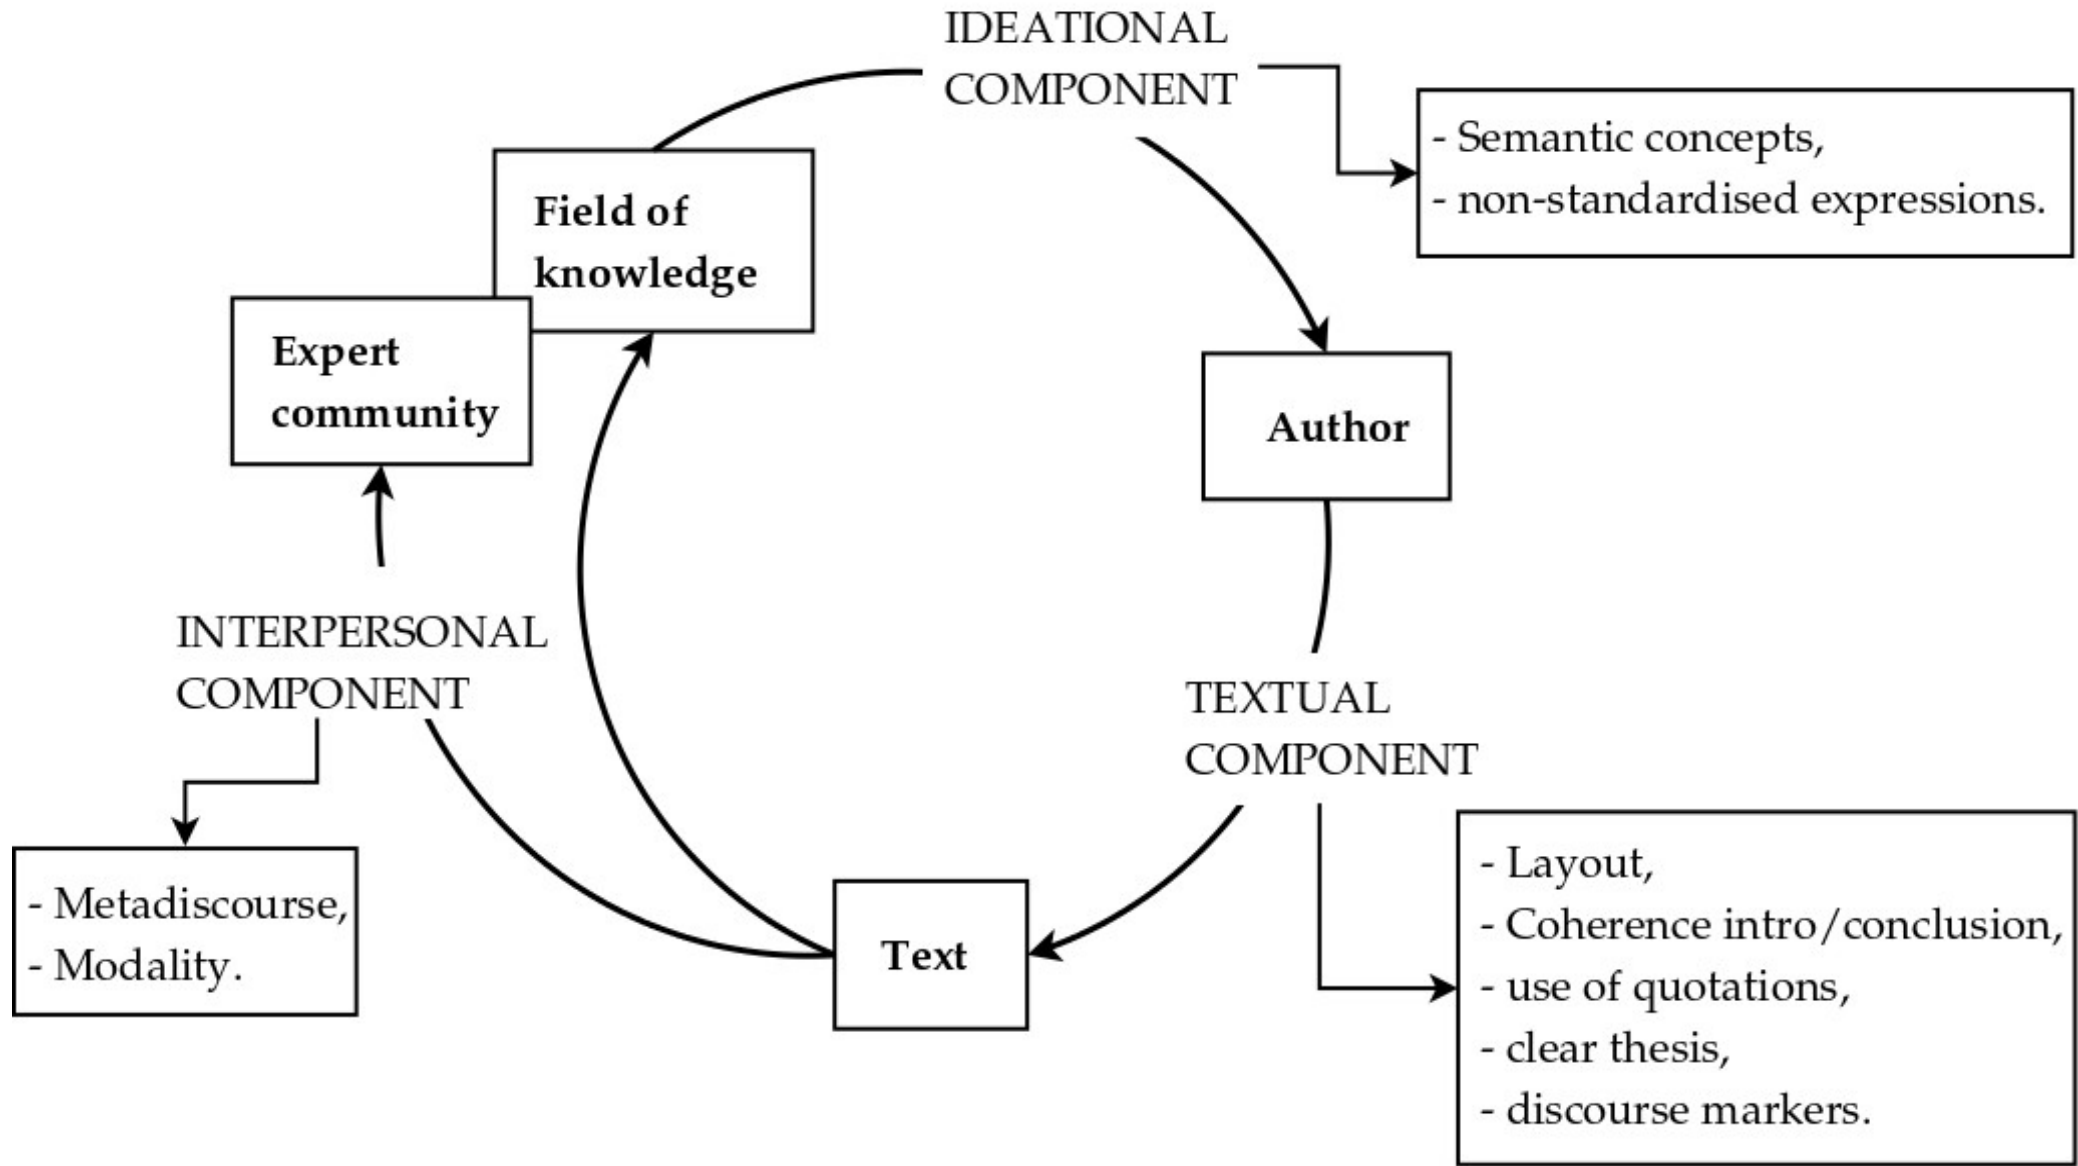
IDEATIONAL COMPONENT

- Semantic concepts,
- non-standardised expressions.

Field of knowledge

Expert community

Author

INTERPERSONAL COMPONENT

TEXTUAL COMPONENT

- Metadiscourse,
- Modality.

Text

- Layout,
- Coherence intro/conclusion,
- use of quotations,
- clear thesis,
- discourse markers.